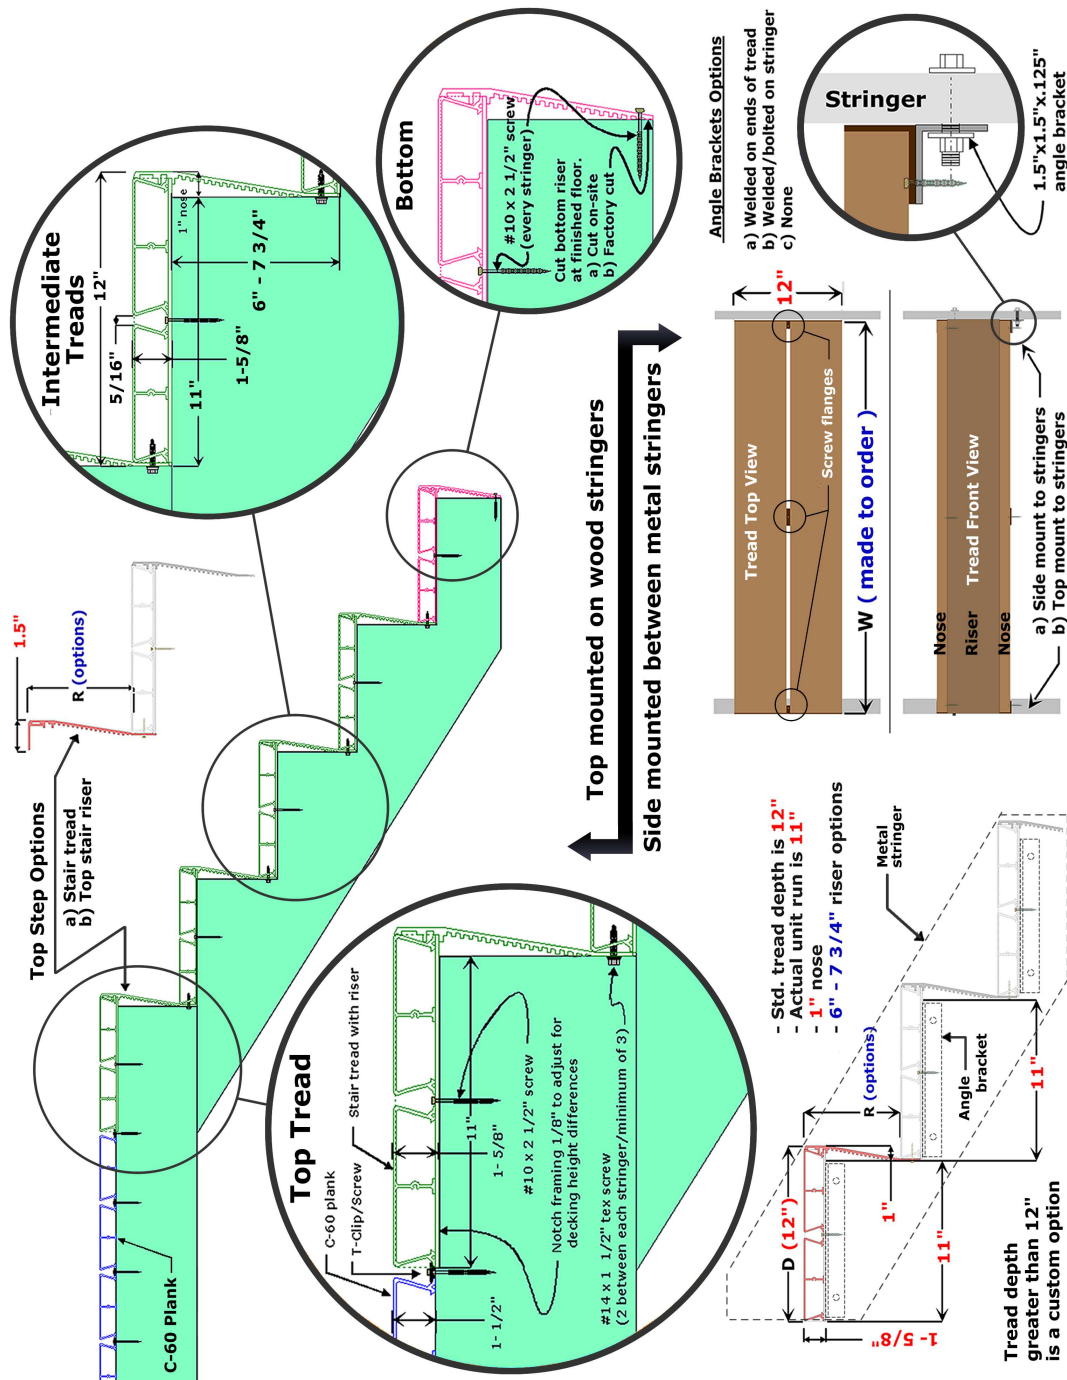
Intermediate Treads

12"

1" nose

5/16"

1-5/8"

11"

6" - 7 3/4"

Bottom

#10 x 2 1/2" screw (every stringer)

Cut bottom riser at finished floor.
a) Cut on-site
b) Factory cut

Top Step Options
a) Stair tread
b) Top stair riser

1.5"

R (options)

Top Tread

C-60 plank

T-Clip/Screw

Stair tread with riser

11"

1- 5/8"

#10 x 2 1/2" screw

Notch framing 1/8" to adjust for decking height differences

#14 x 1 1/2" tex screw
(2 between each stringer/minimum of 3)

1- 1/2"

C-60 Plank

Top mounted on wood stringers

Side mounted between metal stringers

12"

Tread Top View

Screw flanges

W ( made to order )

Nose

Riser

Nose

Tread Front View

a) Side mount to stringers
b) Top mount to stringers

Angle Brackets Options
a) Welded on ends of tread
b) Welded/bolted on stringer
c) None

Stringer

1.5"x1.5"x.125" angle bracket

- Std. tread depth is 12"
- Actual unit run is 11"
- 1" nose
- 6" - 7 3/4" riser options

Metal stringer

R (options)

Angle bracket

11"

D (12")

1"

11"

1 - 5/8"

Tread depth greater than 12" is a custom option